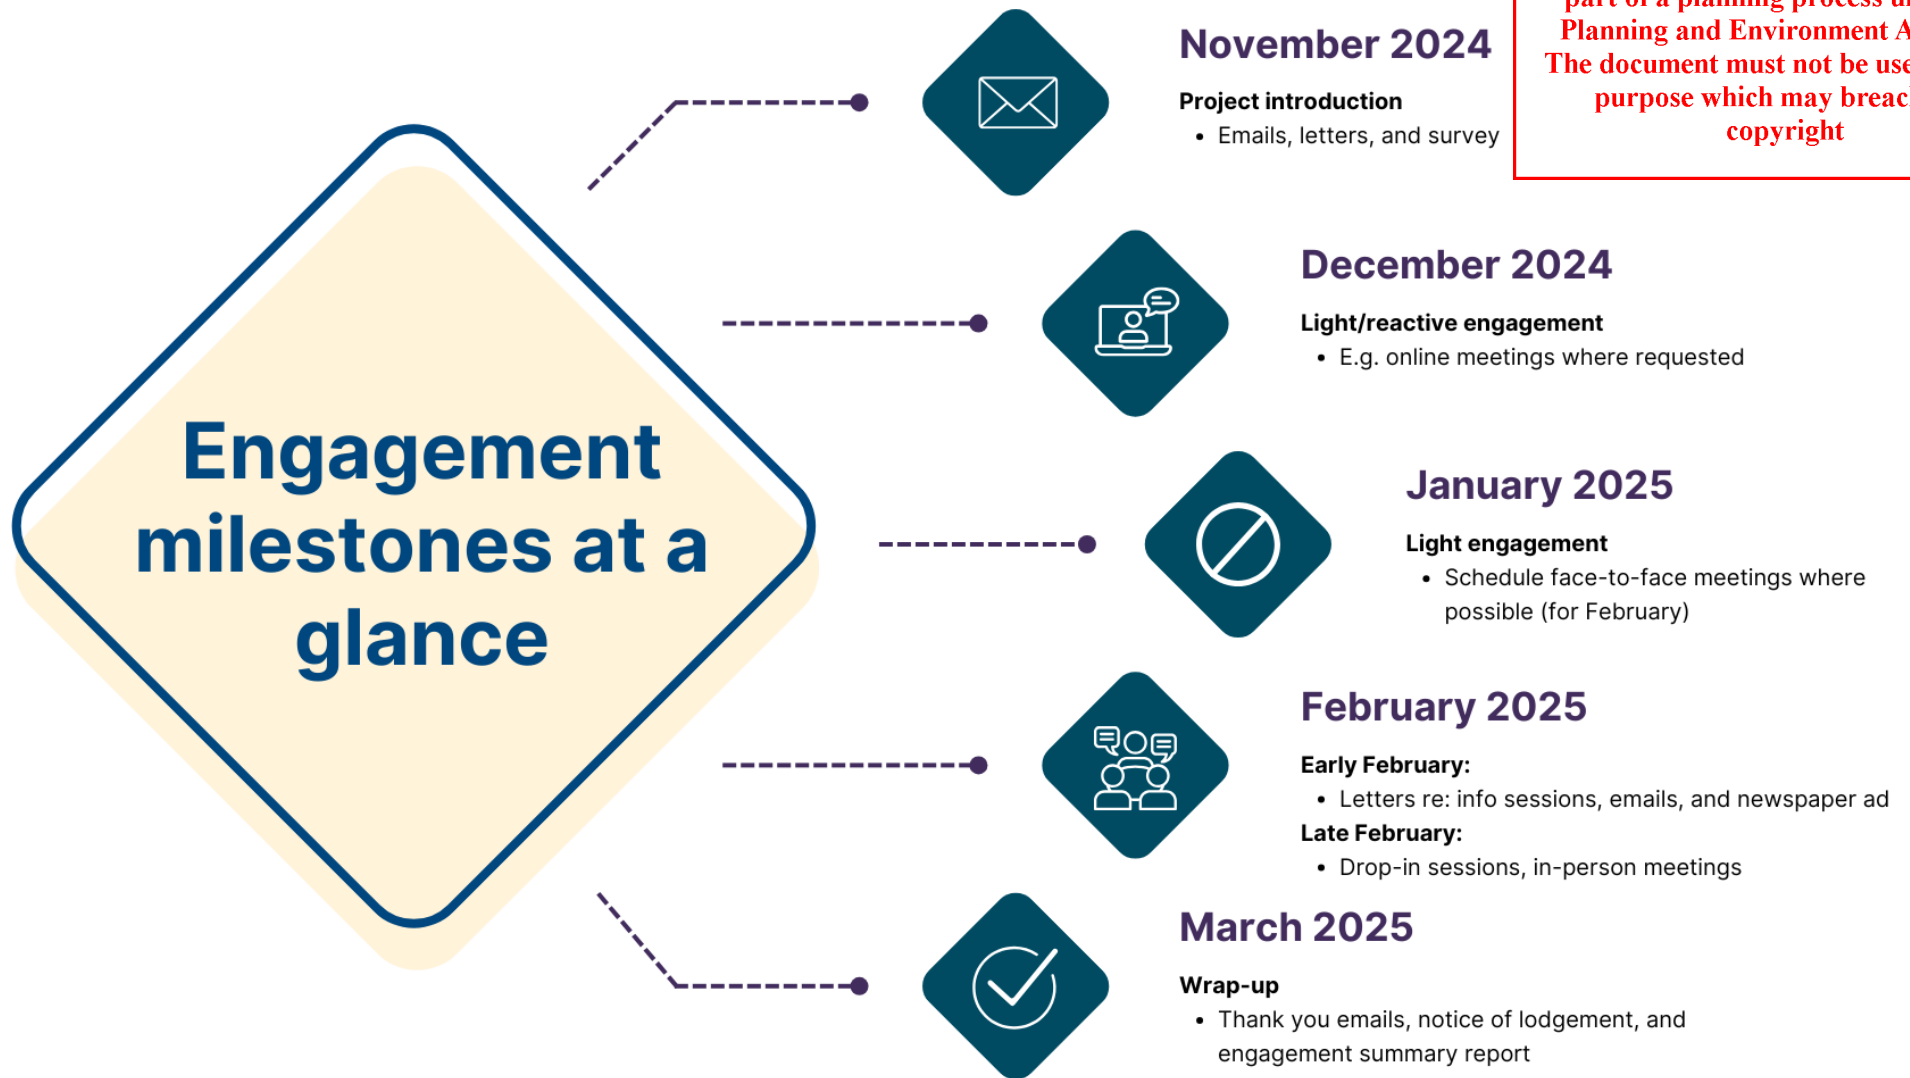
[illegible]
Planning and Environment A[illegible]
The document must not be use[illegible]
purpose which may breac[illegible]
copyright

Engagement milestones at a glance

November 2024

Project introduction

- Emails, letters, and survey

December 2024

Light/reactive engagement

- E.g. online meetings where requested

January 2025

Light engagement

- Schedule face-to-face meetings where possible (for February)

February 2025

Early February:

- Letters re: info sessions, emails, and newspaper ad

Late February:

- Drop-in sessions, in-person meetings

March 2025

Wrap-up

- Thank you emails, notice of lodgement, and engagement summary report